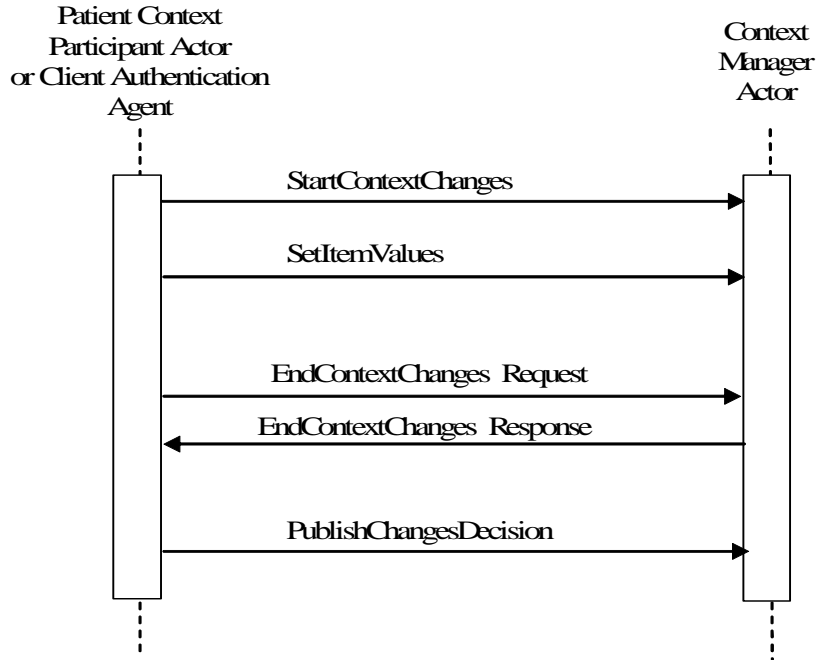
Patient Context Participant Actor or Client Authentication Agent

Context Manager Actor

StartContextChanges

SetItemValues

EndContextChanges Request

EndContextChanges Response

PublishChangesDecision